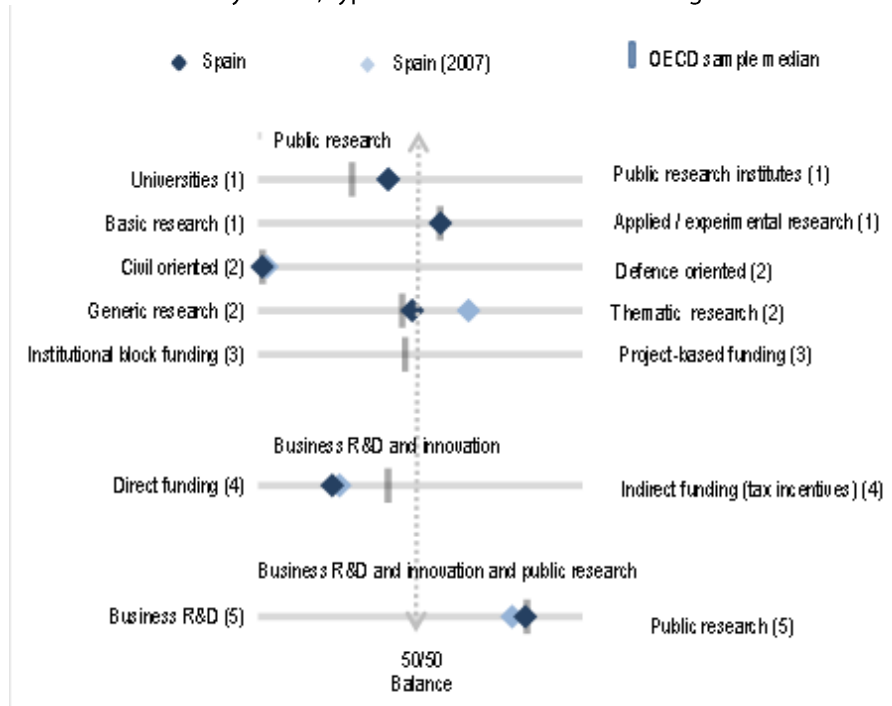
Spain   Spain (2007)   OECD sample median

Public research

Universities (1)   Public research institutes (1)

Basic research (1)   Applied / experimental research (1)

Civil oriented (2)   Defence oriented (2)

Generic research (2)   Thematic research (2)

Institutional block funding (3)   Project-based funding (3)

Business R&D and innovation

Direct funding (4)   Indirect funding (tax incentives) (4)

Business R&D and innovation and public research

Business R&D (5)   Public research (5)

50/50
Balance